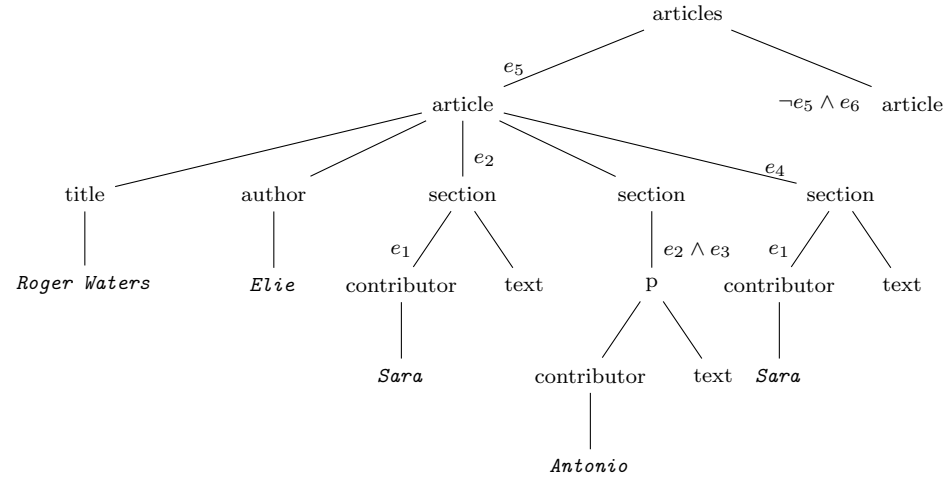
articles

$e_5$

article

$\neg e_5 \wedge e_6$ article

$e_2$

$e_4$

title author section section section

$e_1$

$e_2 \wedge e_3$

$e_1$

Roger Waters

Elie

contributor text p contributor text

Sara

contributor text

Sara

Antonio